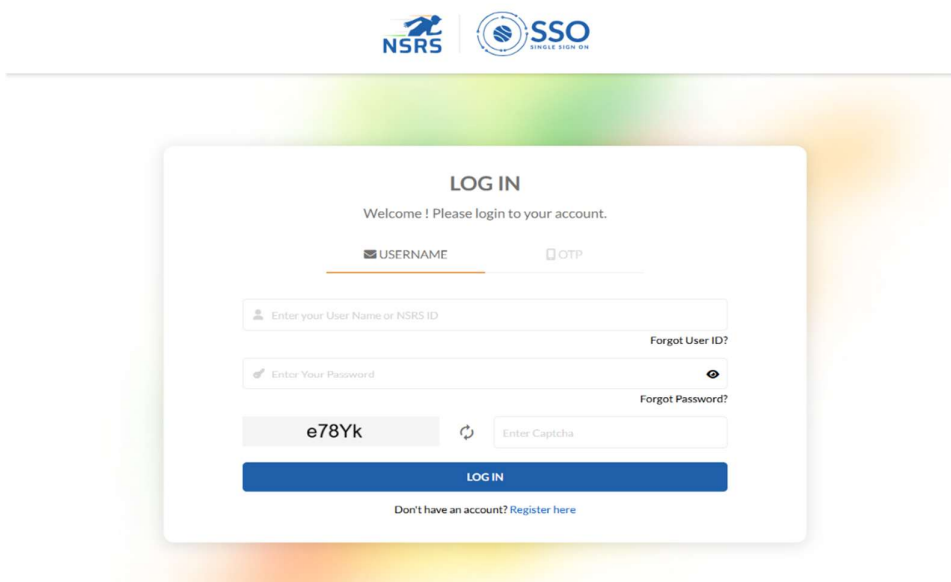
NSRS SSO SINGLE SIGN ON

LOG IN

Welcome ! Please login to your account.

USERNAME OTP

Enter your User Name or NSRS ID

Forgot User ID?

Enter Your Password

Forgot Password?

e78Yk

Enter Captcha

LOG IN

Don't have an account? Register here